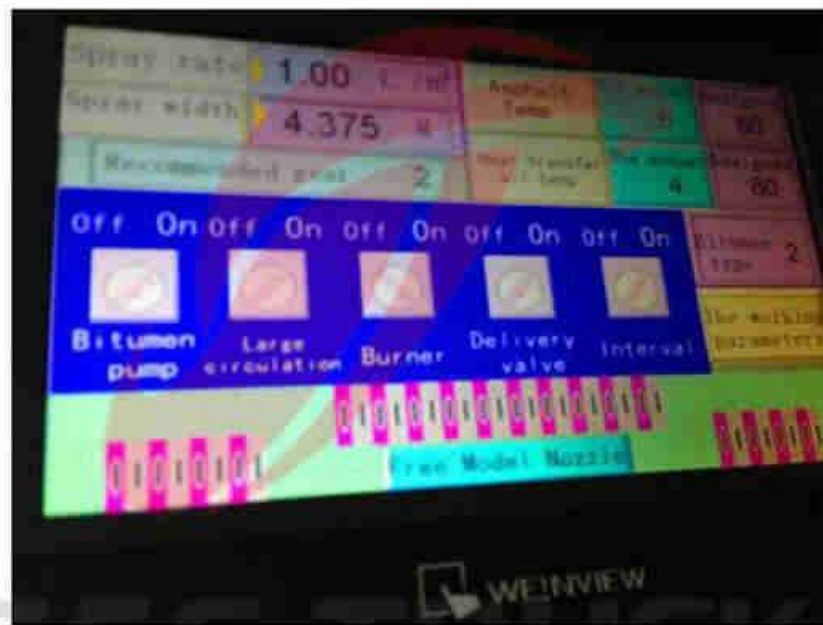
Spray rate 1.00 L/m²
Spray width 4.375 m
Recommended gear 2
Asphalt Temp
Heat transfer oil temp
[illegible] 0
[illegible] 0
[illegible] 60
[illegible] 80
Off On Off On Off On Off On Off On
Bitumen pump
Large circulation
Burner
Delivery valve
Interval
Bitumen tank 2
The working parameters
Free Model Nozzle
WEINVIEW